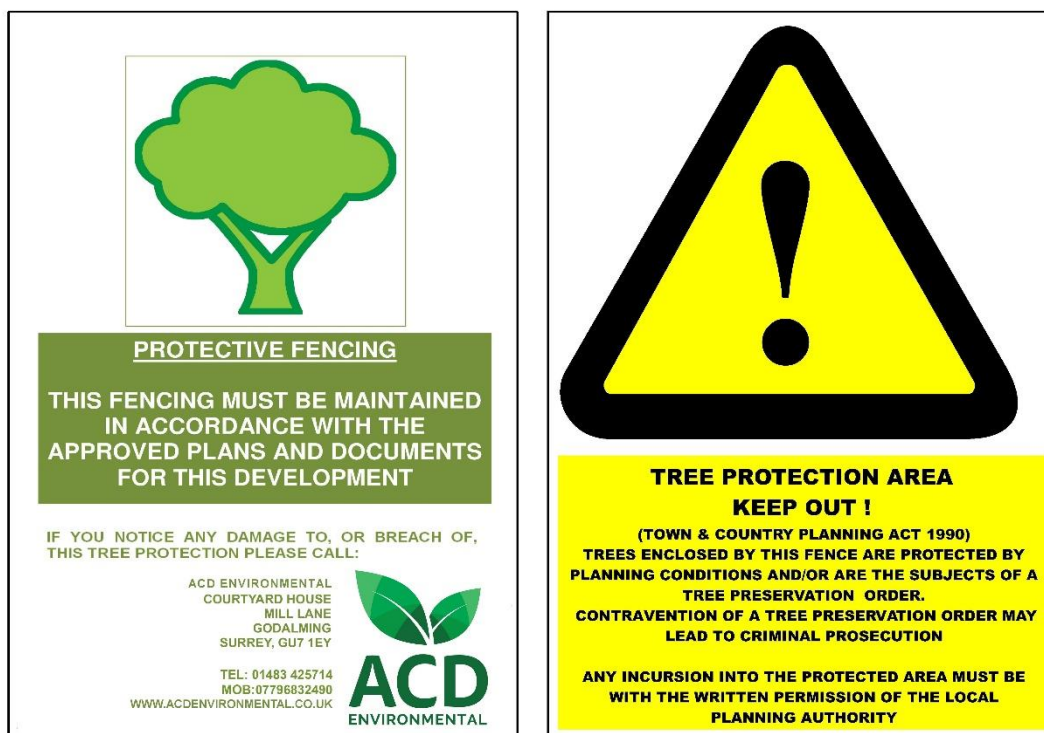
PROTECTIVE FENCING

THIS FENCING MUST BE MAINTAINED IN ACCORDANCE WITH THE APPROVED PLANS AND DOCUMENTS FOR THIS DEVELOPMENT

IF YOU NOTICE ANY DAMAGE TO, OR BREACH OF, THIS TREE PROTECTION PLEASE CALL:

ACD ENVIRONMENTAL
COURTYARD HOUSE
MILL LANE
GODALMING
SURREY, GU7 1EY

TEL: 01483 425714
MOB:07796832490
WWW.ACDENVIRONMENTAL.CO.UK

ACD
ENVIRONMENTAL

TREE PROTECTION AREA
KEEP OUT !

(TOWN & COUNTRY PLANNING ACT 1990)
TREES ENCLOSED BY THIS FENCE ARE PROTECTED BY PLANNING CONDITIONS AND/OR ARE THE SUBJECTS OF A TREE PRESERVATION ORDER.
CONTRAVENTION OF A TREE PRESERVATION ORDER MAY LEAD TO CRIMINAL PROSECUTION

ANY INCURSION INTO THE PROTECTED AREA MUST BE WITH THE WRITTEN PERMISSION OF THE LOCAL PLANNING AUTHORITY